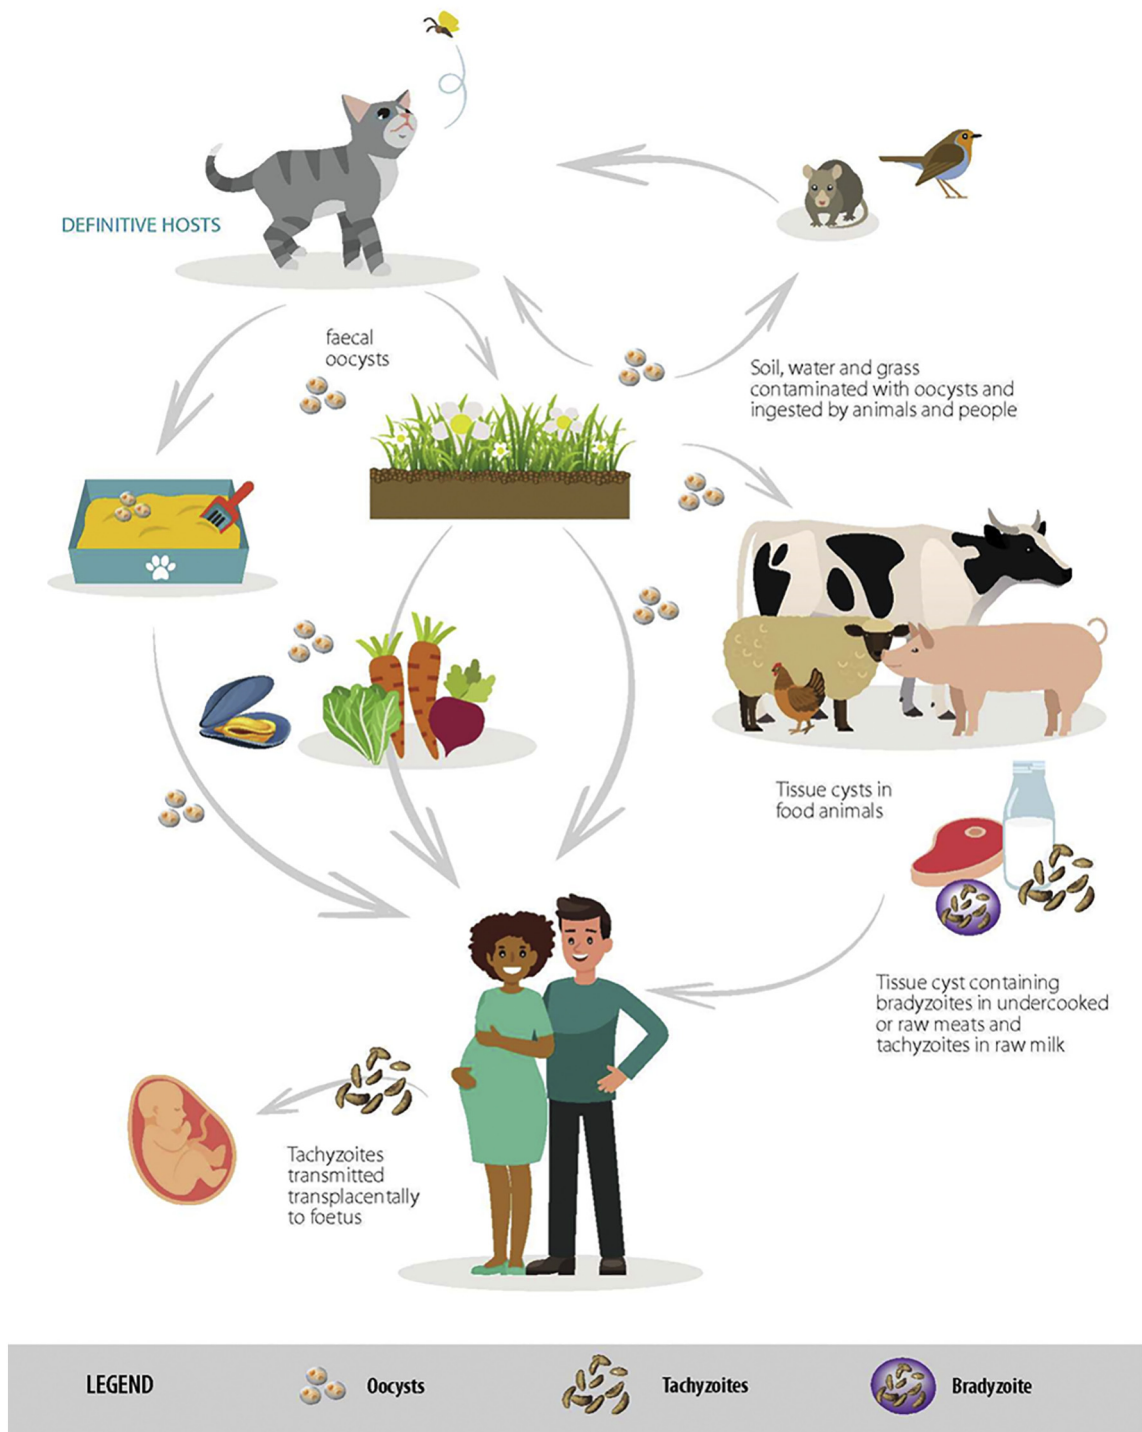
DEFINITIVE HOSTS

faecal oocysts

Soil, water and grass contaminated with oocysts and ingested by animals and people

Tissue cysts in food animals

Tissue cyst containing bradyzoites in undercooked or raw meats and tachyzoites in raw milk

Tachyzoites transmitted transplacentally to foetus

LEGEND Oocysts Tachyzoites Bradyzoite